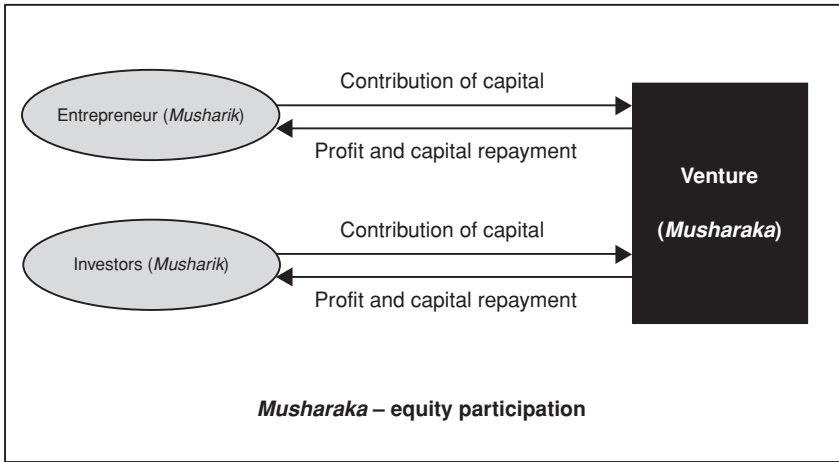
Entrepreneur (Musharik)

Contribution of capital

Profit and capital repayment

Venture

(Musharaka)

Investors (Musharik)

Contribution of capital

Profit and capital repayment

Musharaka – equity participation